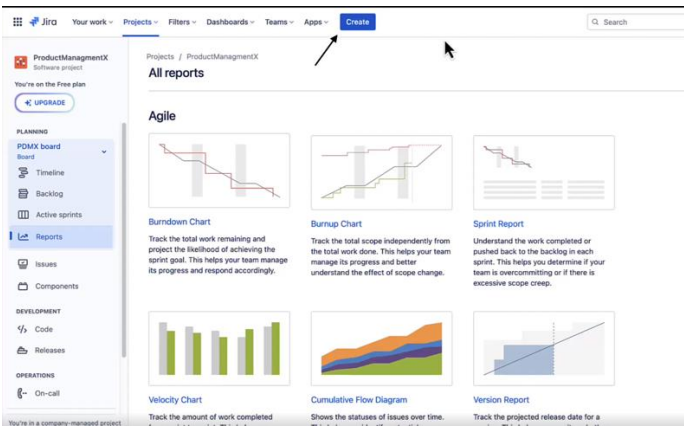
Jira Your work Projects Filters Dashboards Teams Apps Create

Search

ProductManagmentX
Software project

You're on the Free plan

UPGRADE

PLANNING

PDMX board
Board

Timeline

Backlog

Active sprints

Reports

Issues

Components

DEVELOPMENT

Code

Releases

OPERATIONS

On-call

You're in a company-managed project

Projects / ProductManagmentX

All reports

Agile

Burndown Chart

Track the total work remaining and project the likelihood of achieving the sprint goal. This helps your team manage its progress and respond accordingly.

Burnup Chart

Track the total scope independently from the total work done. This helps your team manage its progress and better understand the effect of scope change.

Sprint Report

Understand the work completed or pushed back to the backlog in each sprint. This helps you determine if your team is overcommitting or if there is excessive scope creep.

Velocity Chart

Track the amount of work completed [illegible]

Cumulative Flow Diagram

Shows the statuses of issues over time. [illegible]

Version Report

Track the projected release date for a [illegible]